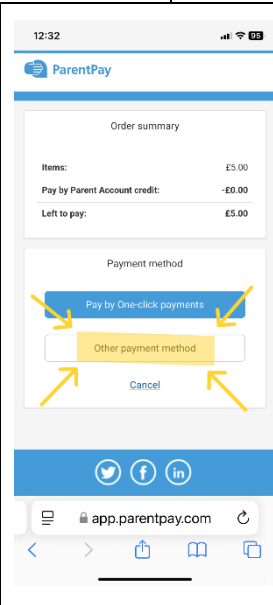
12:32

95

ParentPay

Order summary

| | |
|---|---|
| Items: | £5.00 |
| Pay by Parent Account credit: | -£0.00 |
| Left to pay: | £5.00 |

Payment method

Pay by One-click payments

Other payment method

Cancel

app.parentpay.com